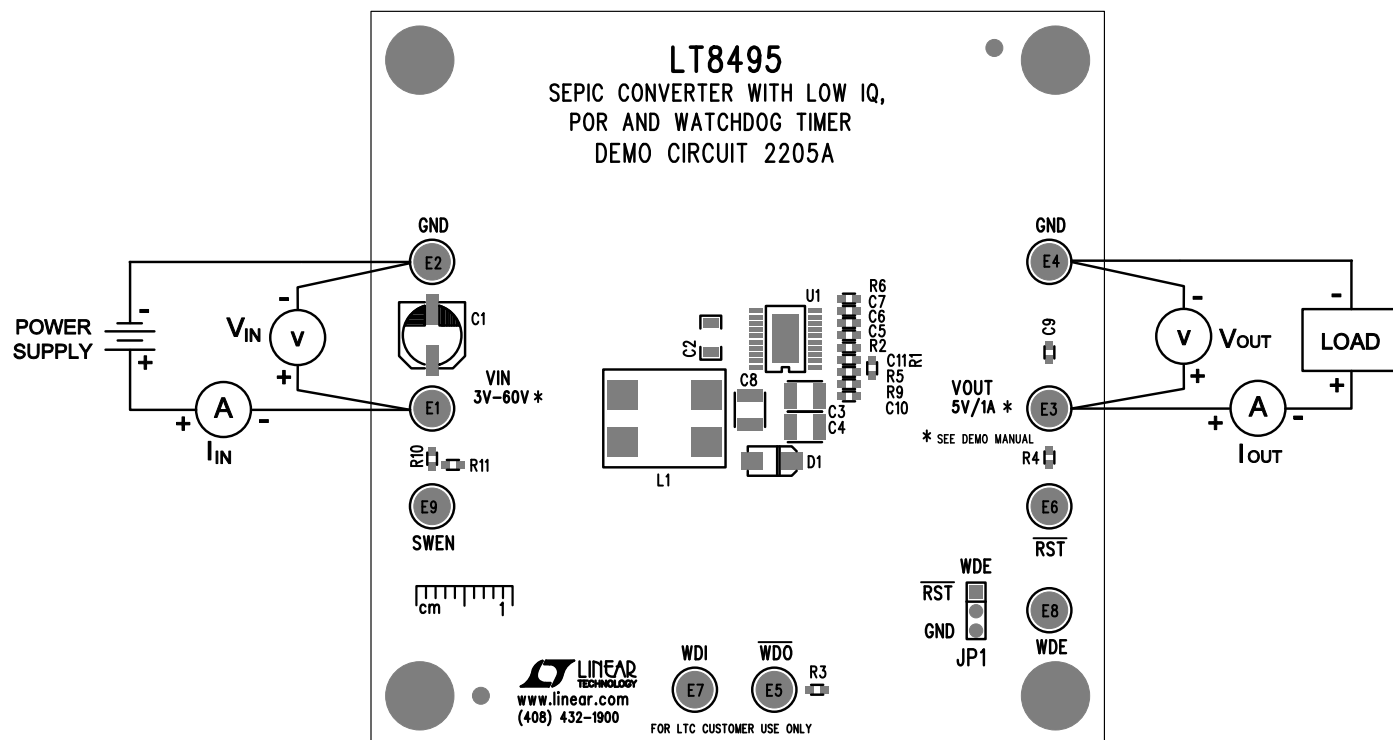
LT8495
SEPIC CONVERTER WITH LOW IQ,
POR AND WATCHDOG TIMER
DEMO CIRCUIT 2205A

GND
E2

POWER SUPPLY
-
+

$V_{IN}$
V
-
+

C1

VIN
3V-60V *

E1

A
+
-
$I_{IN}$

R10
R11

E9
SWEN

cm
1

C2
U1
R6
C7
C6
C5
R2
C11
R1
R5
R9
C10
C8
C3
C4
L1
D1

GND
E4

C9

V
$V_{OUT}$
-
+

LOAD
-
+

VOUT
5V/1A *

E3

* SEE DEMO MANUAL

A
+
-
$I_{OUT}$

R4

E6
$\overline{RST}$

WDE
$\overline{RST}$
GND
JP1

E8
WDE

LINEAR TECHNOLOGY
www.linear.com
(408) 432-1900

WDI
E7

$\overline{WDO}$
E5

R3

FOR LTC CUSTOMER USE ONLY